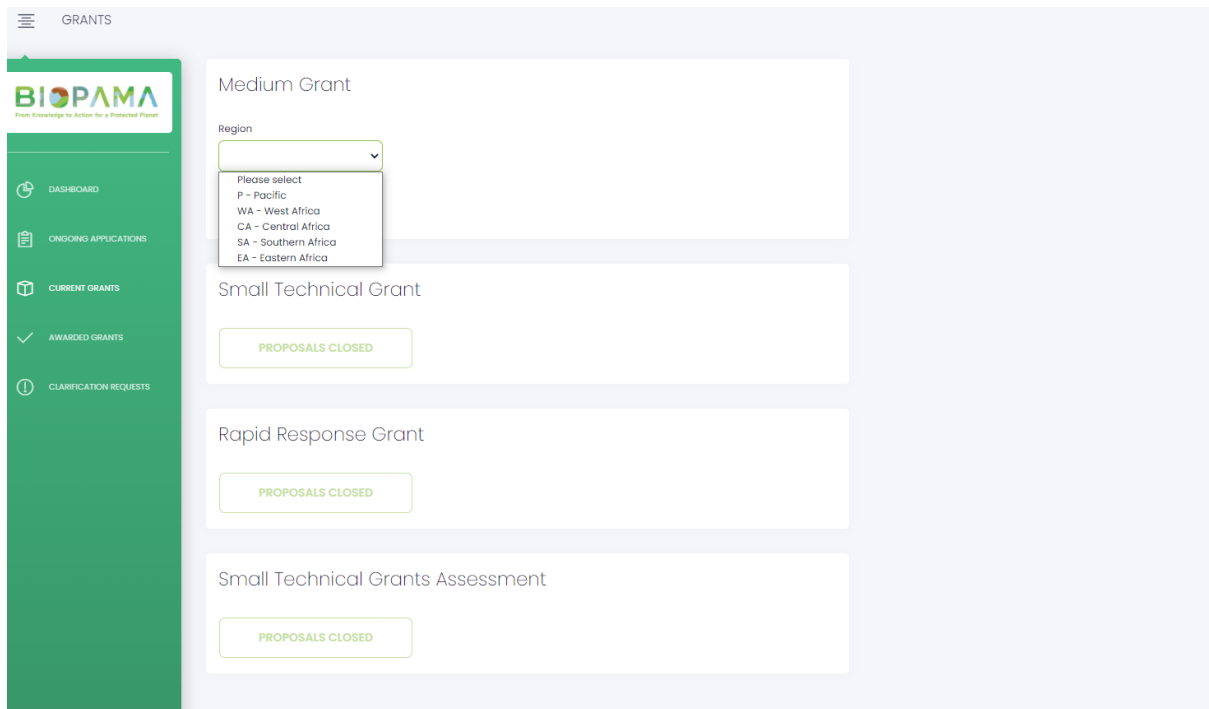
GRANTS

BIOPAMA
From Knowledge to Action for a Protected Planet

DASHBOARD

ONGOING APPLICATIONS

CURRENT GRANTS

AWARDED GRANTS

CLARIFICATION REQUESTS

Medium Grant

Region

Please select
P - Pacific
WA - West Africa
CA - Central Africa
SA - Southern Africa
EA - Eastern Africa

Small Technical Grant

PROPOSALS CLOSED

Rapid Response Grant

PROPOSALS CLOSED

Small Technical Grants Assessment

PROPOSALS CLOSED